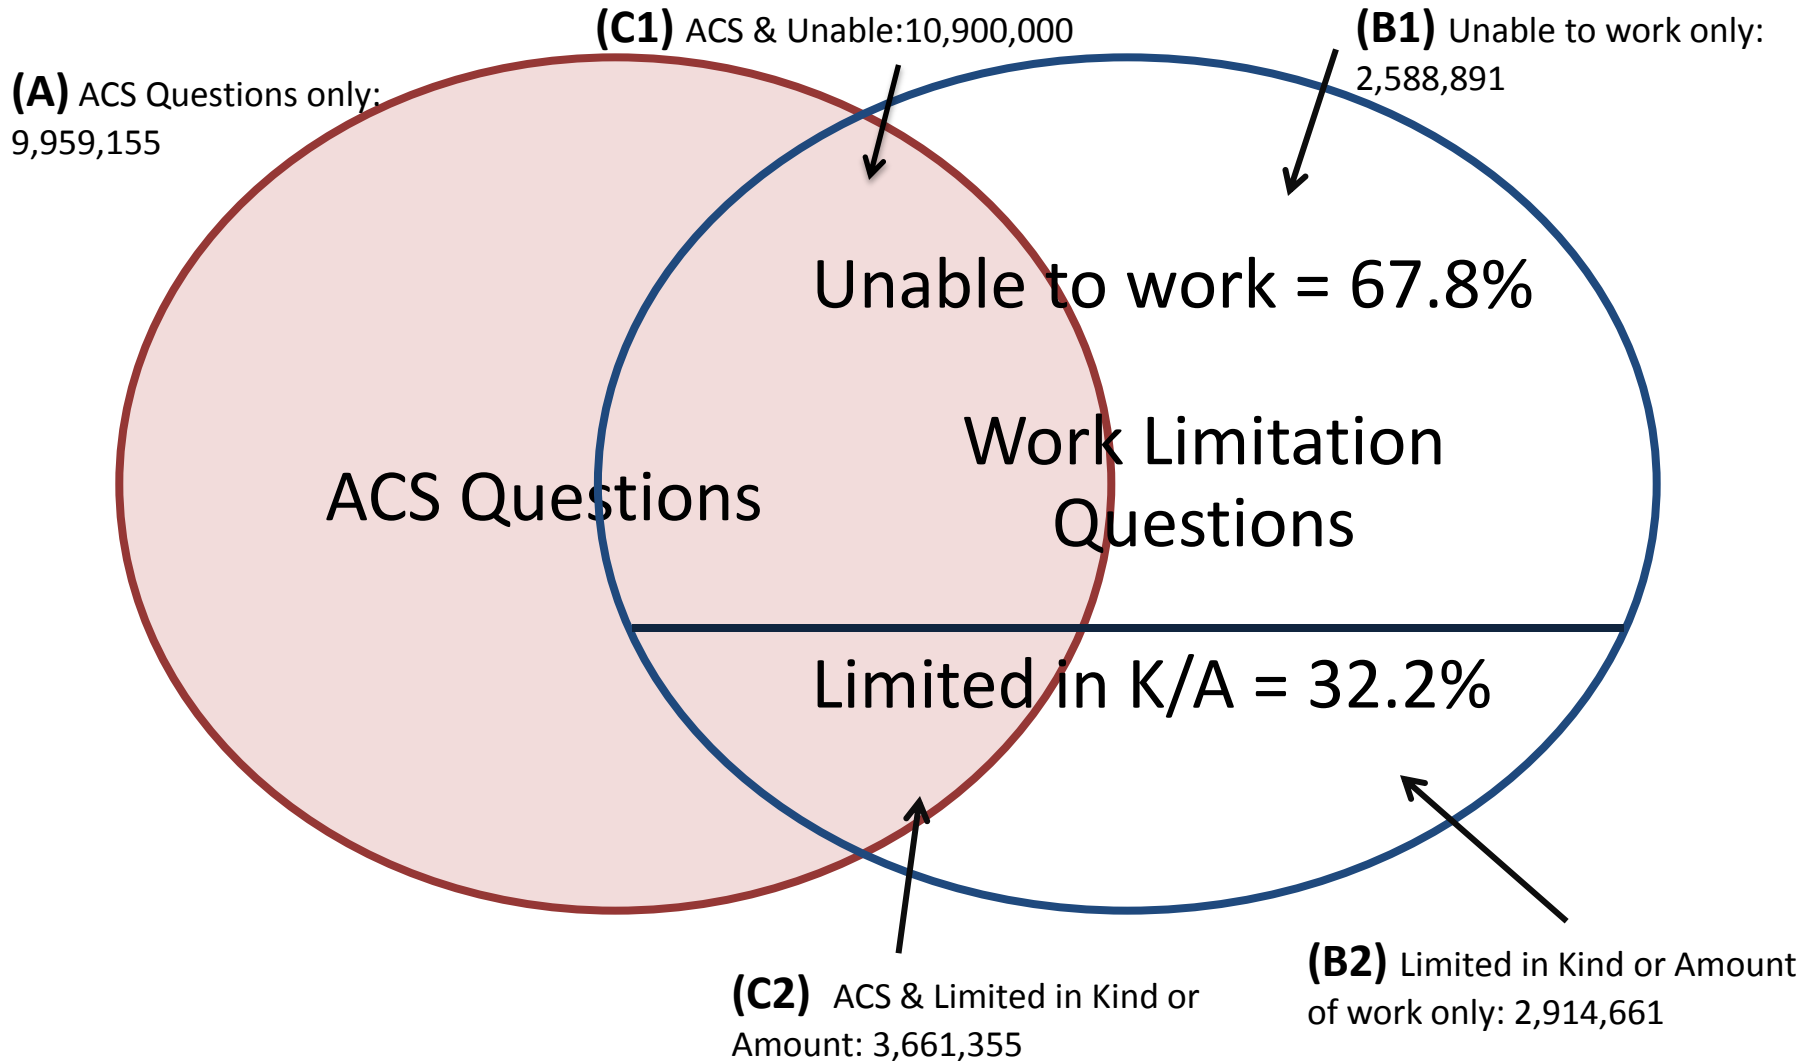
**(C1)** ACS & Unable:10,900,000

**(B1)** Unable to work only: 2,588,891

**(A)** ACS Questions only: 9,959,155

Unable to work = 67.8%

ACS Questions

Work Limitation Questions

Limited in K/A = 32.2%

**(C2)** ACS & Limited in Kind or Amount: 3,661,355

**(B2)** Limited in Kind or Amount of work only: 2,914,661